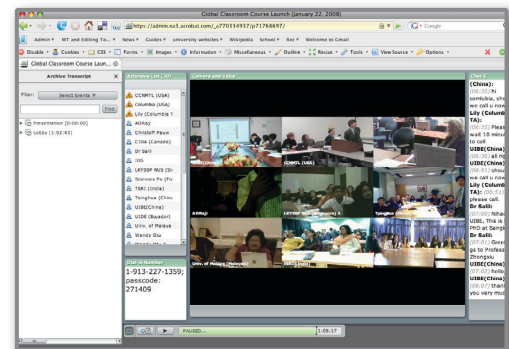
Global Classroom Course Launch (January 22, 2008)

https://admin.nu1.acrobat.com/_a770314917/p71768697/

Google

Admin ▾ MIT and Editing To... ▾ News ▾ Guides ▾ university websites ▾ Wikipedia School ▾ Rey ▾ Welcome to Gmail

Disable ▾ Cookies ▾ CSS ▾ Forms ▾ Images ▾ Information ▾ Miscellaneous ▾ Outline ▾ Resize ▾ Tools ▾ View Source ▾ Options ▾

Global Classroom Course Laun...

Archive Transcript

Filter: Select Events

Find

Presentation [0:00:00]

Lobby (1:02:43)

Attendee List (30)

CCNMTL (USA)
Columbia (USA)
Lily (Columbia T
ACRaji
Christof Fesw
CIDA (Canada)
Dr Salil
IDS
LKYSSP NUS (Si
Sciences Po (Fr
TERI (India)
Tsinghua (Chin
UIBE(China)
UIDE (Ecuador)
Univ. of Malaya
Wenzy Gsu

Dial-in Number

1-913-227-1359;
passcode:
271409

Camera and Voice

CCNMTL (USA)
ACRaji
LKYSSP NUS (Singapore)
Tsinghua (China)
Univ. of Malaya (Malaysia)

Chat

(China):
(06:53) Hi columbia, sho we call u now
Lily (Columbia TA): (06:55) Please wait 10 minu to call
UIBE(China): (06:56) all rig
UIBE(China): (06:57) shou we call u now
Lily (Columbia TA): (06:58) please call.
Dr Salil: (07:00) Nihao UIBE, This is PhD at Bangk
Dr Salil: (07:01) Greet gs to Professo Zhongxiu
UIBE(China): (07:02) hello
UIBE(China): (07:03) thank you very muc

PAUSED...

1:05:17